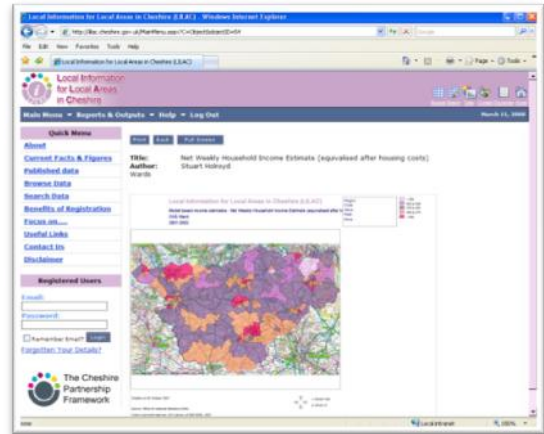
Local Information for Local Areas in Cheshire (LILAC) - Windows Internet Explorer

http://lilac.cheshire.gov.uk/MainMenu.aspx?C=ObjectSubject&ID=59

File Edit View Favorites Tools Help

Local Information for Local Areas in Cheshire (LILAC)

Page Tools

Local Information for Local Areas in Cheshire

Main Menu ▾ Reports & Outputs ▾ Help ▾ Log Out

March 11, 2008

Quick Menu

About

Current Facts & Figures

Published data

Browse Data

Search Data

Benefits of Registration

Focus on...

Useful Links

Contact Us

Disclaimer

Registered Users

Email:

Password:

Remember Email? Login

Forgotten Your Details?

The Cheshire Partnership Framework

Print Back Full Screen

Title: Net Weekly Household Income Estimate (equivalised after housing costs)

Author: Stuart Holroyd

Wards

Local Information for Local Areas in Cheshire (LILAC)

Local intranet

100%